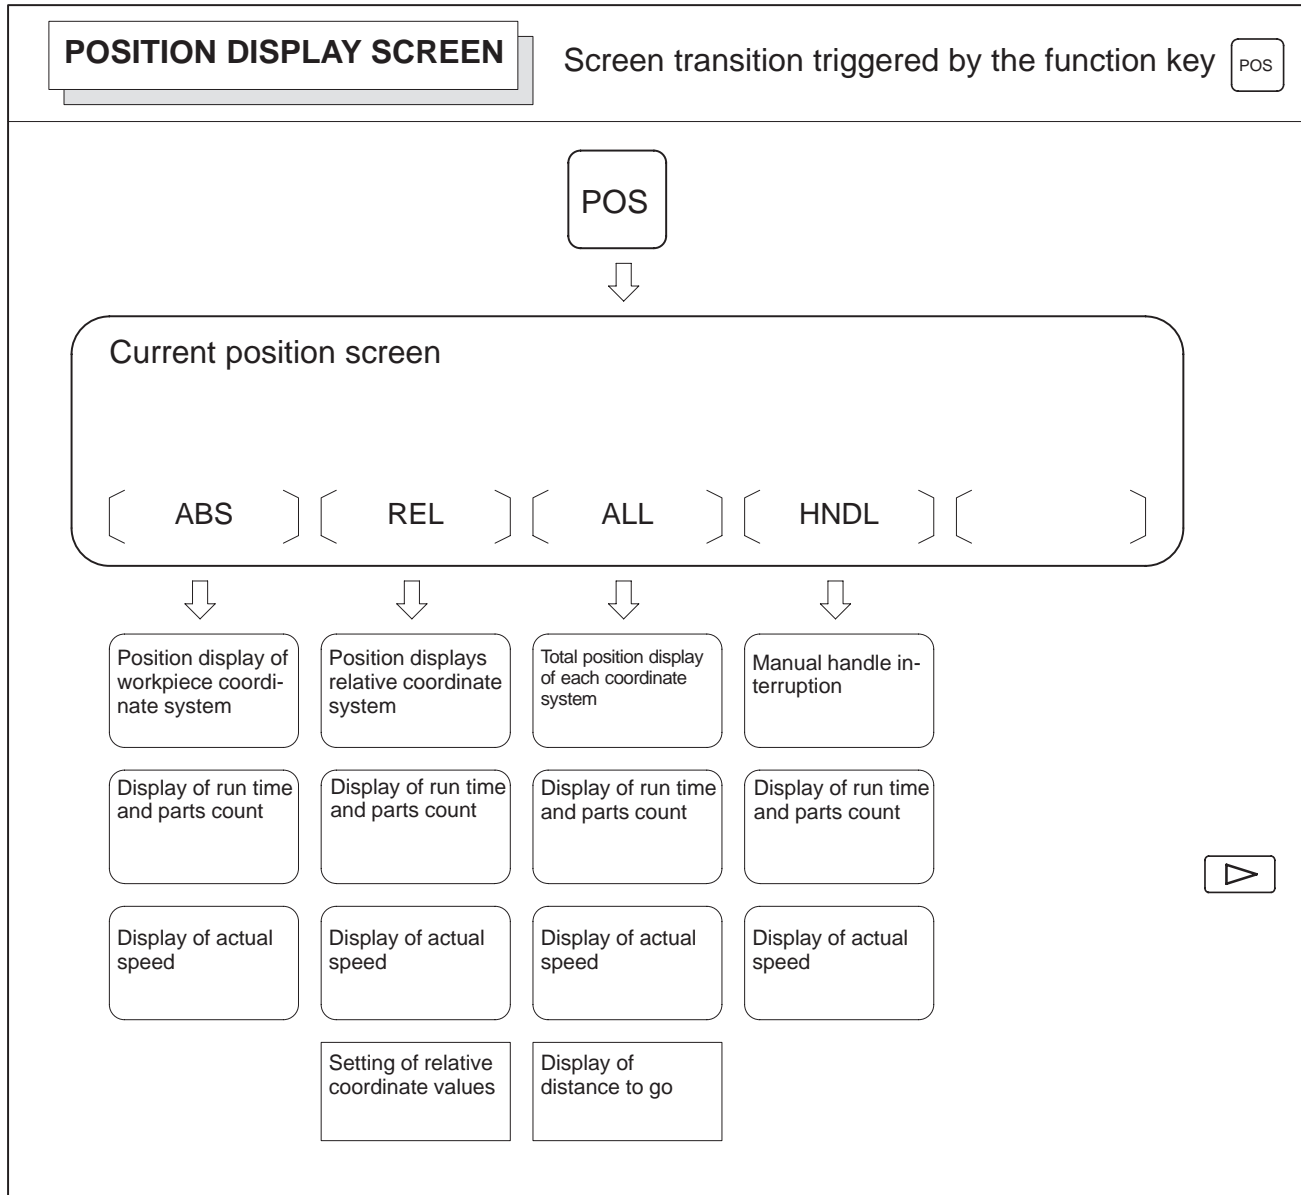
POSITION DISPLAY SCREEN

Screen transition triggered by the function key POS

POS

Current position screen

( ABS ) ( REL ) ( ALL ) ( HNDL ) ( )

Position display of workpiece coordinate system

Position displays relative coordinate system

Total position display of each coordinate system

Manual handle interruption

Display of run time and parts count

Display of run time and parts count

Display of run time and parts count

Display of run time and parts count

Display of actual speed

Display of actual speed

Display of actual speed

Display of actual speed

Setting of relative coordinate values

Display of distance to go